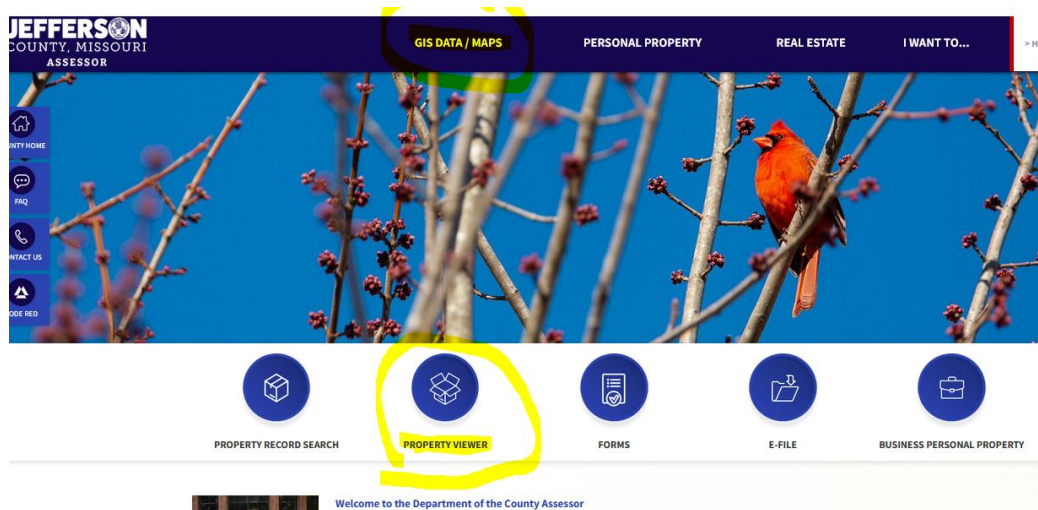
JEFFERSON COUNTY, MISSOURI ASSESSOR

GIS DATA / MAPS
PERSONAL PROPERTY
REAL ESTATE
I WANT TO...
> H

UNTY HOME
FAQ
NTACT US
ODE RED

PROPERTY RECORD SEARCH
PROPERTY VIEWER
FORMS
E-FILE
BUSINESS PERSONAL PROPERTY

Welcome to the Department of the County Assessor